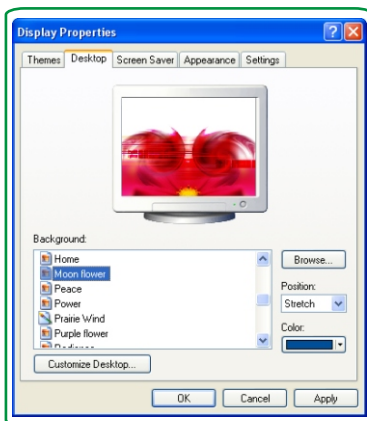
Display Properties

? X

Themes | Desktop | Screen Saver | Appearance | Settings

Background:

Home
Moon flower
Peace
Power
Prairie Wind
Purple flower
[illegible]

Browse...

Position:

Stretch

Color:

Customize Desktop...

OK | Cancel | Apply